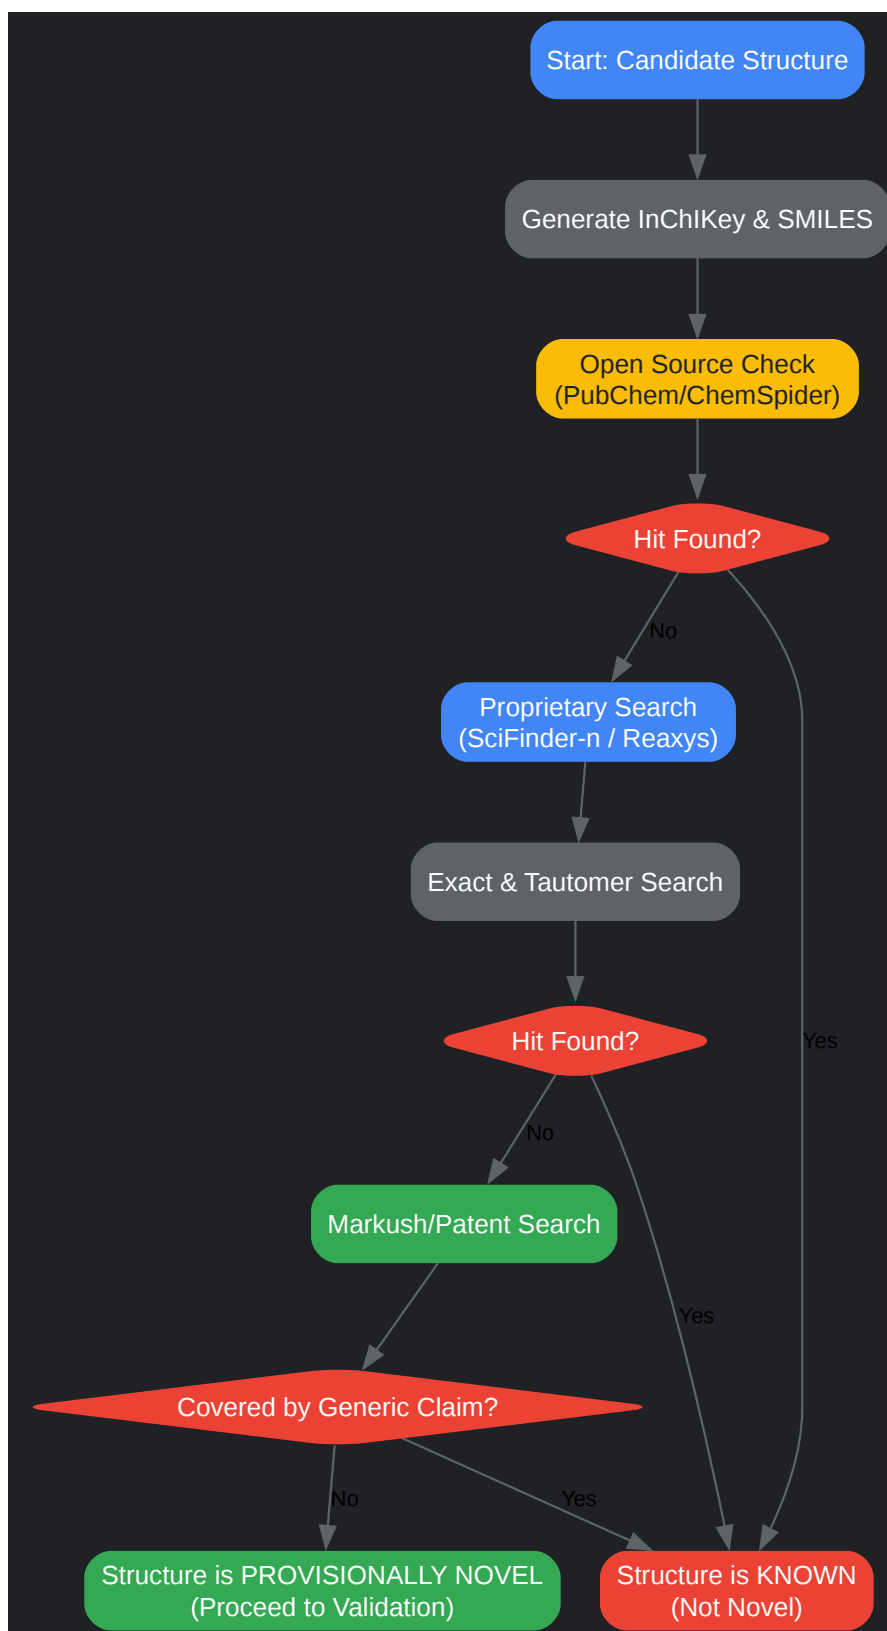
Start: Candidate Structure

Generate InChIKey & SMILES

Open Source Check (PubChem/ChemSpider)

Hit Found?

No

Yes

Proprietary Search (SciFinder-n / Reaxys)

Exact & Tautomer Search

Hit Found?

No

Yes

Markush/Patent Search

Covered by Generic Claim?

No

Yes

Structure is PROVISIONALLY NOVEL (Proceed to Validation)

Structure is KNOWN (Not Novel)